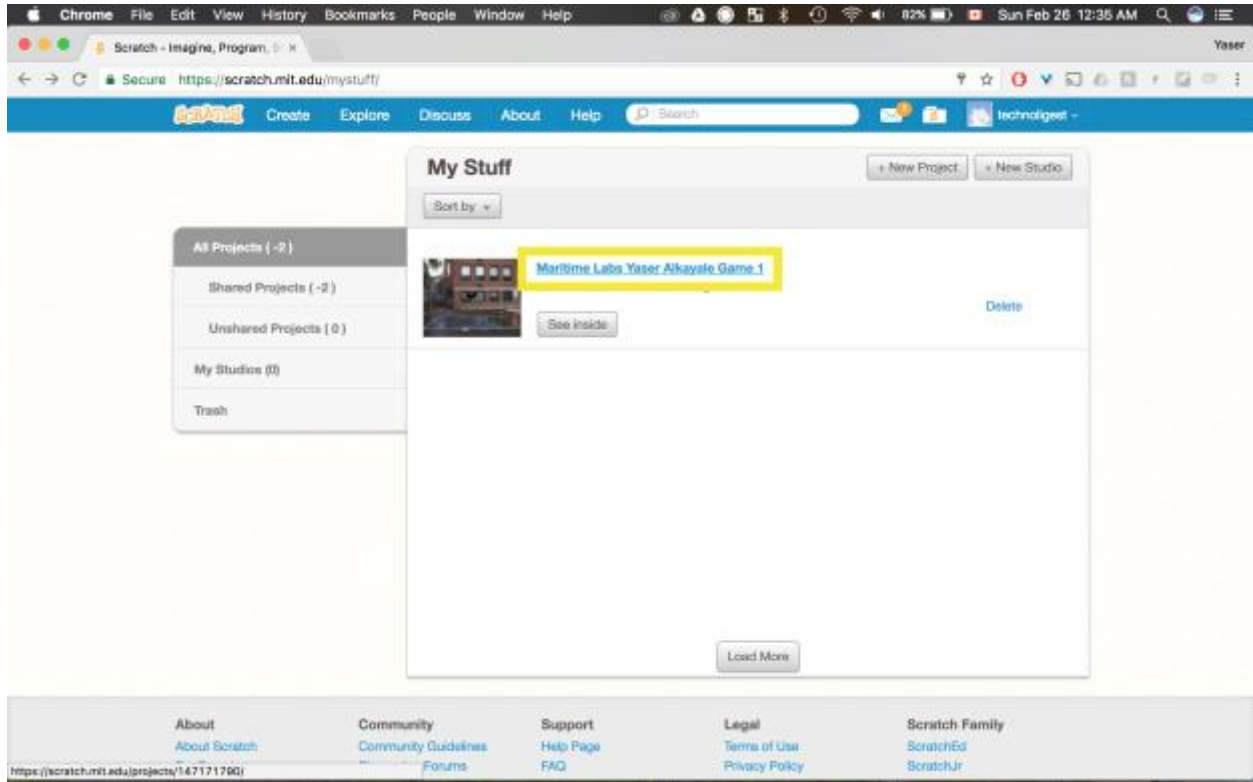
Chrome File Edit View History Bookmarks People Window Help

82% Sun Feb 26 12:35 AM

Scratch - Imagine, Program, S ×

Yaser

Secure https://scratch.mit.edu/mystuff/

SCRATCH Create Explore Discuss About Help Search

technolgeet

My Stuff

+ New Project + New Studio

Sort by

All Projects ( -2 )

Shared Projects ( -2 )

Unshared Projects ( 0 )

My Studios (0)

Trash

Maritime Labs Yaser Alkayale Game 1

See inside

Delete

Load More

| About | Community | Support | Legal | Scratch Family |
|---|---|---|---|---|
| About Scratch | Community Guidelines | Help Page | Terms of Use | ScratchEd |
| | Forums | FAQ | Privacy Policy | ScratchJr |

https://scratch.mit.edu/projects/147171790/